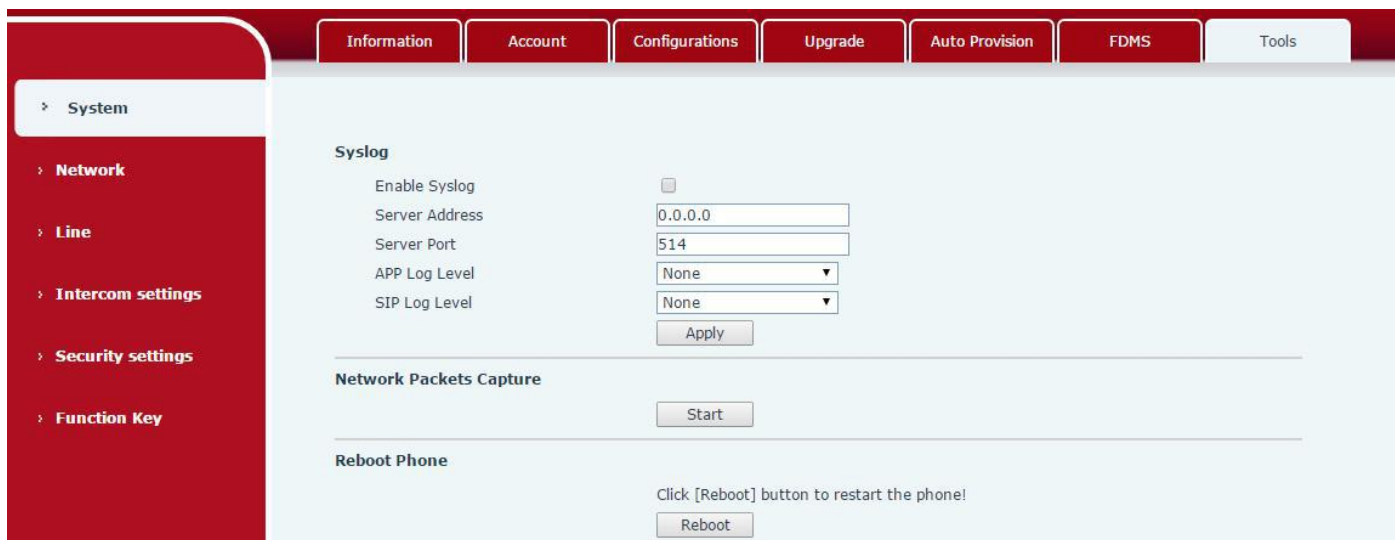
Information Account Configurations Upgrade Auto Provision FDMS Tools

› System

› Network

› Line

› Intercom settings

› Security settings

› Function Key

Syslog

Enable Syslog

Server Address 0.0.0.0

Server Port 514

APP Log Level None

SIP Log Level None

Apply

Network Packets Capture

Start

Reboot Phone

Click [Reboot] button to restart the phone!

Reboot